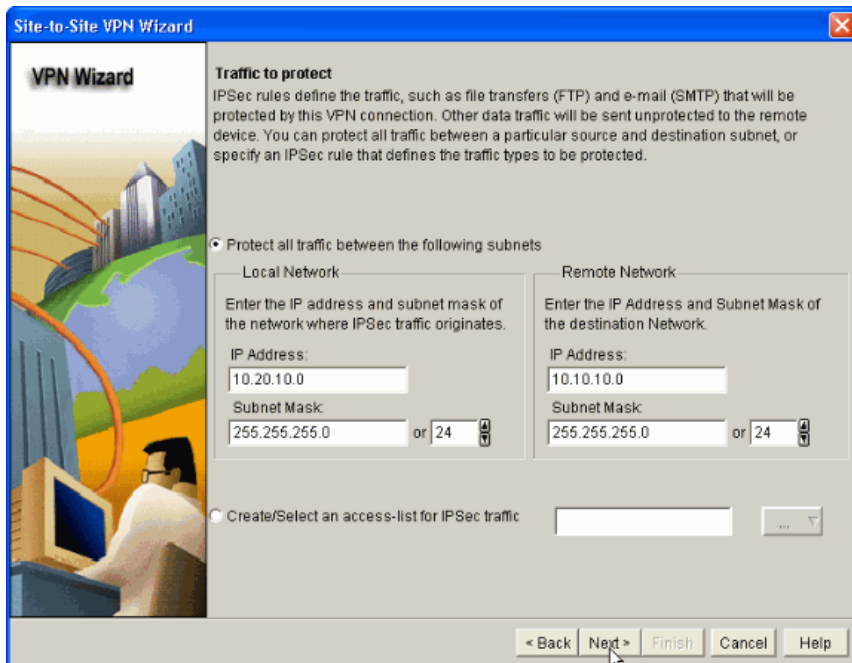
Site-to-Site VPN Wizard

VPN Wizard

Traffic to protect
IPSec rules define the traffic, such as file transfers (FTP) and e-mail (SMTP) that will be protected by this VPN connection. Other data traffic will be sent unprotected to the remote device. You can protect all traffic between a particular source and destination subnet, or specify an IPSec rule that defines the traffic types to be protected.

Protect all traffic between the following subnets

Local Network
Enter the IP address and subnet mask of the network where IPSec traffic originates.
IP Address:
10.20.10.0
Subnet Mask:
255.255.255.0 or 24

Remote Network
Enter the IP Address and Subnet Mask of the destination Network.
IP Address:
10.10.10.0
Subnet Mask:
255.255.255.0 or 24

Create/Select an access-list for IPSec traffic

...

< Back Next > Finish Cancel Help